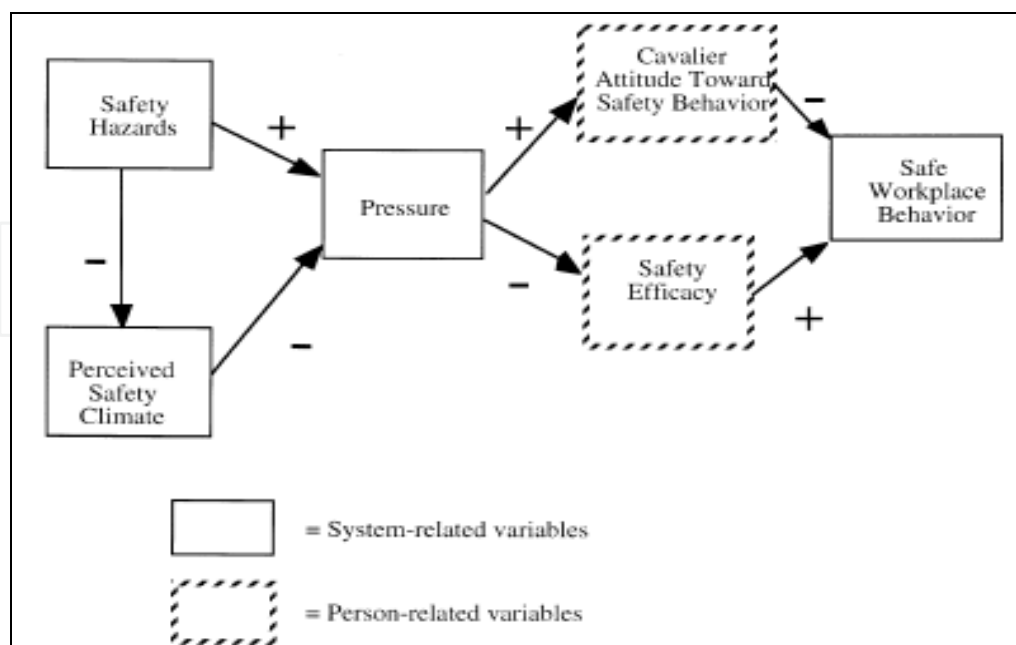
Safety Hazards

+

−

Perceived Safety Climate

−

Pressure

+

Cavalier Attitude Toward Safety Behavior

−

−

Safety Efficacy

+

Safe Workplace Behavior

= System-related variables

= Person-related variables